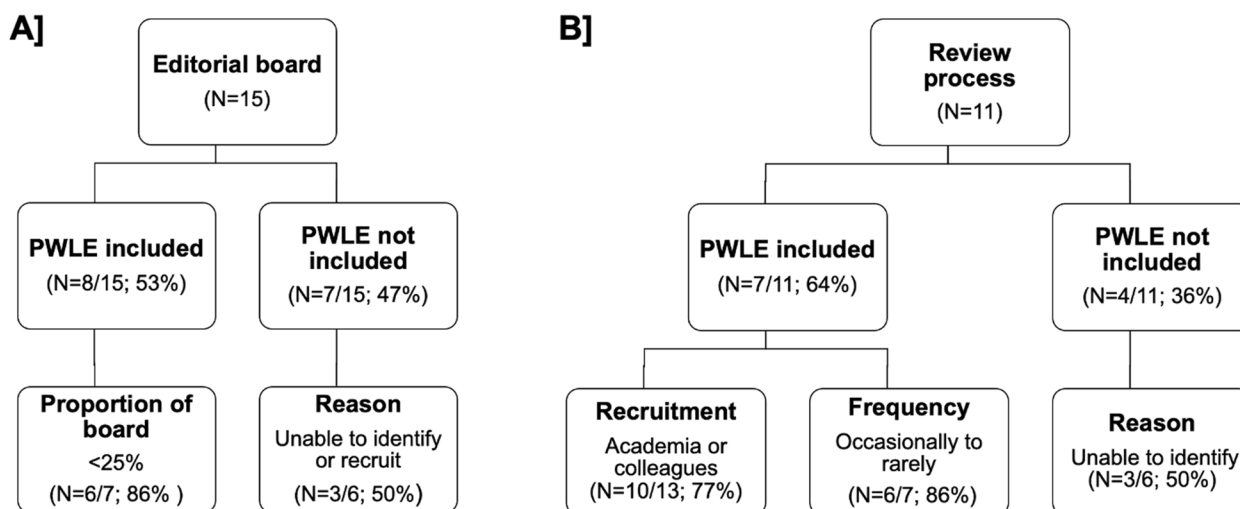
A]

Editorial board
(N=15)

PWLE included
(N=8/15; 53%)

PWLE not included
(N=7/15; 47%)

Proportion of board
<25%
(N=6/7; 86% )

Reason
Unable to identify or recruit
(N=3/6; 50%)

B]

Review process
(N=11)

PWLE included
(N=7/11; 64%)

PWLE not included
(N=4/11; 36%)

Recruitment
Academia or colleagues
(N=10/13; 77%)

Frequency
Occasionally to rarely
(N=6/7; 86%)

Reason
Unable to identify
(N=3/6; 50%)